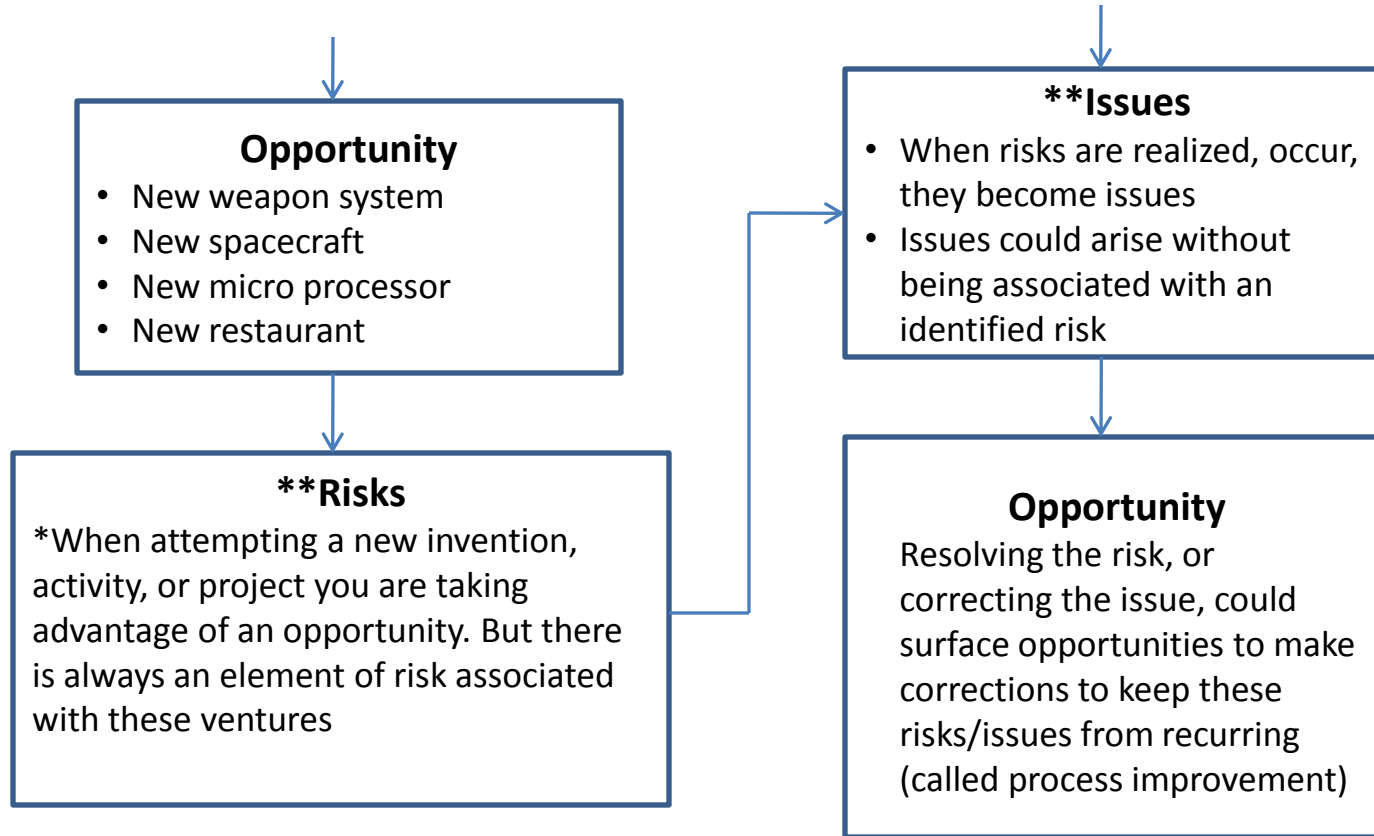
Opportunity

- New weapon system
- New spacecraft
- New micro processor
- New restaurant

**Risks

*When attempting a new invention, activity, or project you are taking advantage of an opportunity. But there is always an element of risk associated with these ventures

**Issues

- When risks are realized, occur, they become issues
- Issues could arise without being associated with an identified risk

Opportunity

Resolving the risk, or correcting the issue, could surface opportunities to make corrections to keep these risks/issues from recurring (called process improvement)